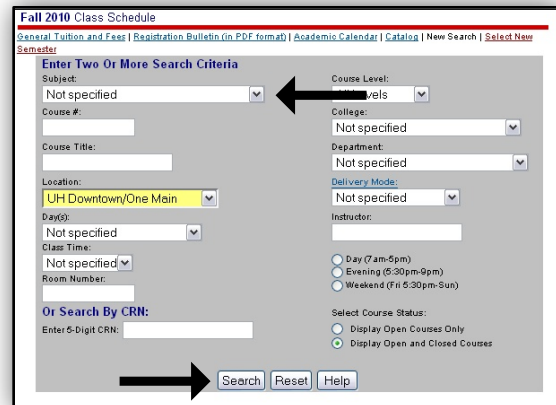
Fall 2010 Class Schedule

General Tuition and Fees | Registration Bulletin (in PDF format) | Academic Calendar | Catalog | New Search | Select New Semester

Enter Two Or More Search Criteria

Subject:
Not specified

Course Level:
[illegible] levels

Course #:

College:
Not specified

Course Title:

Department:
Not specified

Location:
UH Downtown/One Main

Delivery Mode:
Not specified

Day(s):
Not specified

Instructor:

Class Time:
Not specified

Room Number:

Day (7am-5pm)
Evening (5:30pm-9pm)
Weekend (Fri 5:30pm-Sun)

Or Search By CRN:
Enter 5-Digit CRN:

Select Course Status:
Display Open Couses Only
Display Open and Closed Courses

Search Reset Help